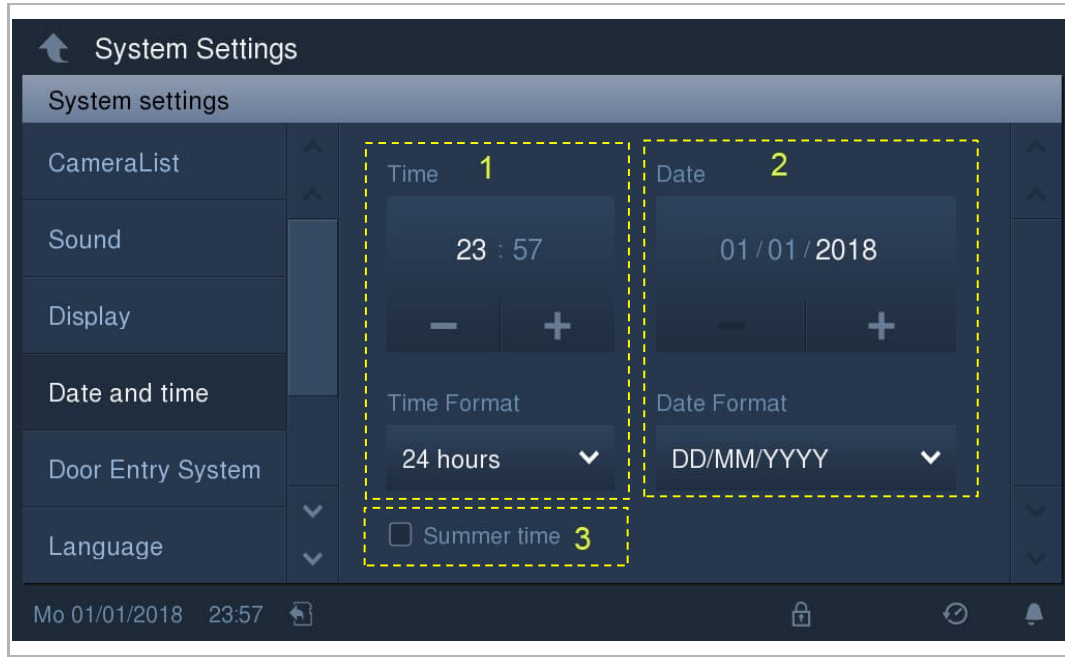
System Settings

System settings

CameraList

Sound

Display

Date and time

Door Entry System

Language

Time 1

23 : 57

−  +

Time Format

24 hours

Date 2

01 / 01 / 2018

−  +

Date Format

DD/MM/YYYY

Summer time 3

Mo 01/01/2018 23:57